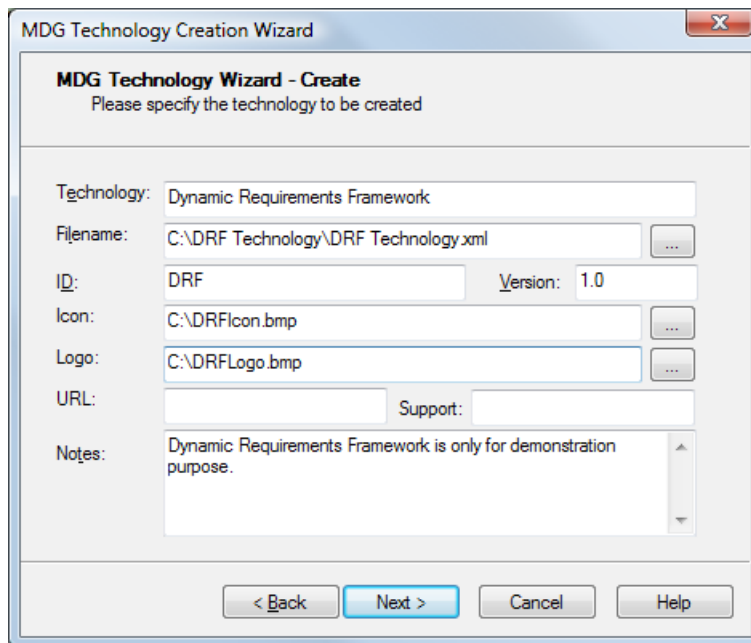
MDG Technology Creation Wizard

MDG Technology Wizard - Create
Please specify the technology to be created

Technology: Dynamic Requirements Framework

Filename: C:\DRF Technology\DRF Technology.xml ...

ID: DRF Version: 1.0

Icon: C:\DRFIcon.bmp ...

Logo: C:\DRFLogo.bmp ...

URL: Support:

Notes: Dynamic Requirements Framework is only for demonstration purpose.

< Back Next > Cancel Help